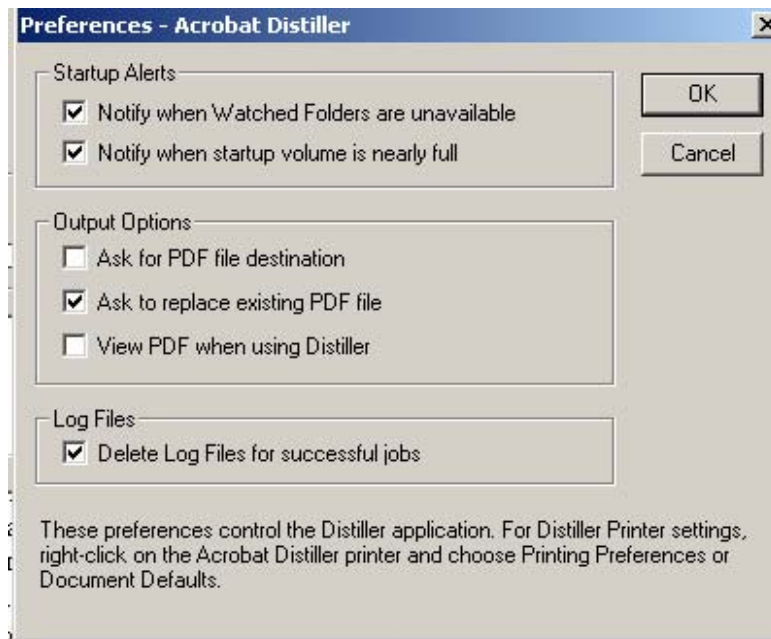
Preferences - Acrobat Distiller

Startup Alerts

Notify when Watched Folders are unavailable

Notify when startup volume is nearly full

OK

Cancel

Output Options

Ask for PDF file destination

Ask to replace existing PDF file

View PDF when using Distiller

Log Files

Delete Log Files for successful jobs

These preferences control the Distiller application. For Distiller Printer settings, right-click on the Acrobat Distiller printer and choose Printing Preferences or Document Defaults.